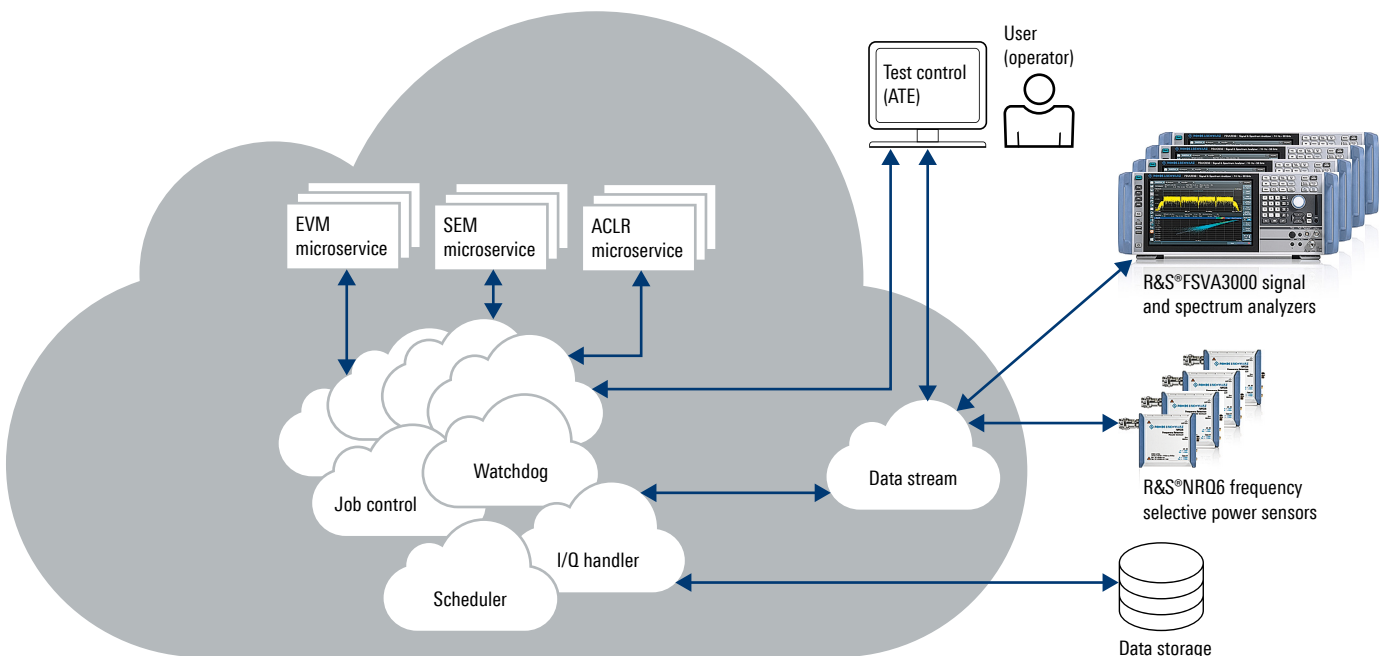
Test control (ATE)

User (operator)

EVM microservice

SEM microservice

ACLR microservice

R&S®FSVA3000 signal and spectrum analyzers

Watchdog

Job control

Data stream

R&S®NRQ6 frequency selective power sensors

I/Q handler

Scheduler

Data storage